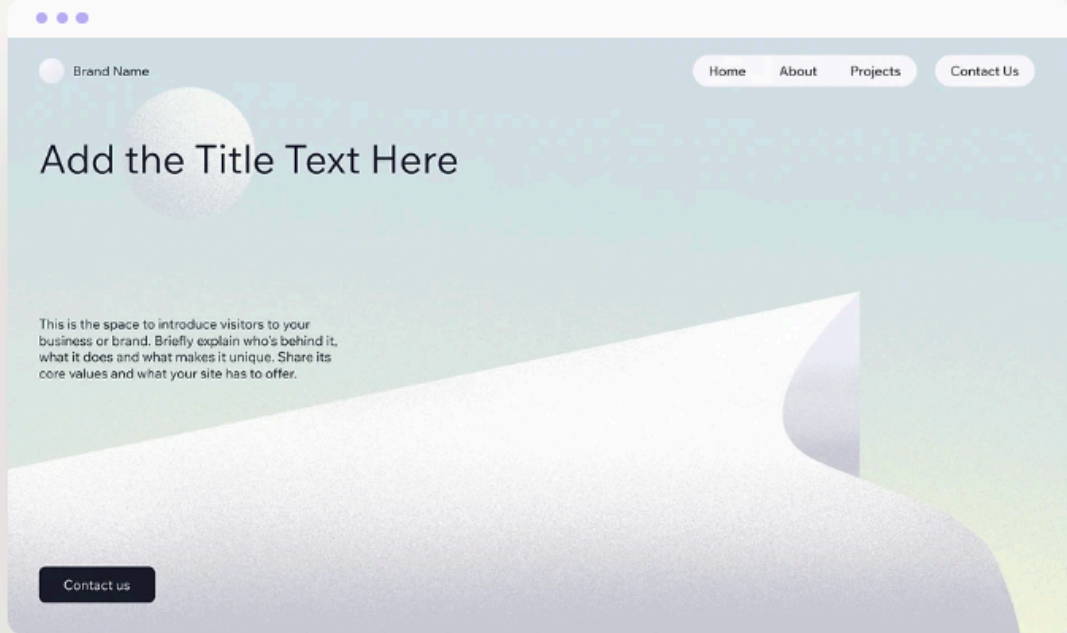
Brand Name

Home About Projects

Contact Us

Add the Title Text Here

This is the space to introduce visitors to your business or brand. Briefly explain who's behind it, what it does and what makes it unique. Share its core values and what your site has to offer.

Contact us